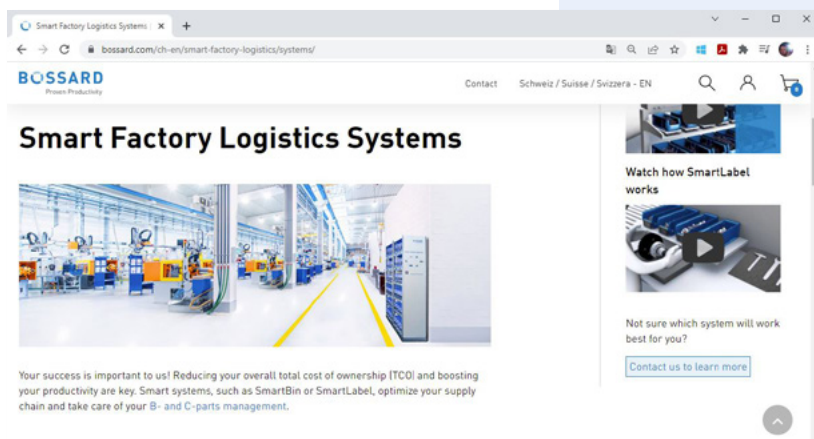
Smart Factory Logistics Systems | ×
+
bossard.com/ch-en/smart-factory-logistics/systems/
BOSSARD
Proven Productivity
Contact
Schweiz / Suisse / Svizzera - EN
0

Smart Factory Logistics Systems

Watch how SmartLabel works

Not sure which system will work best for you?

Contact us to learn more

Your success is important to us! Reducing your overall total cost of ownership (TCO) and boosting your productivity are key. Smart systems, such as SmartBin or SmartLabel, optimize your supply chain and take care of your B- and C-parts management.